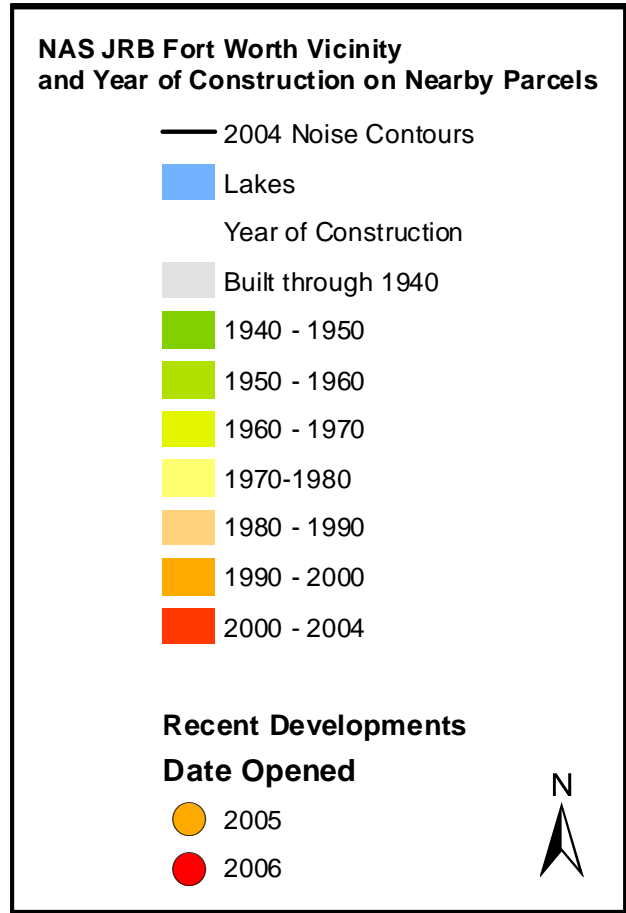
NAS JRB Fort Worth Vicinity
and Year of Construction on Nearby Parcels

2004 Noise Contours

Lakes

Year of Construction

Built through 1940

1940 - 1950

1950 - 1960

1960 - 1970

1970-1980

1980 - 1990

1990 - 2000

2000 - 2004

Recent Developments

Date Opened

2005

2006

N